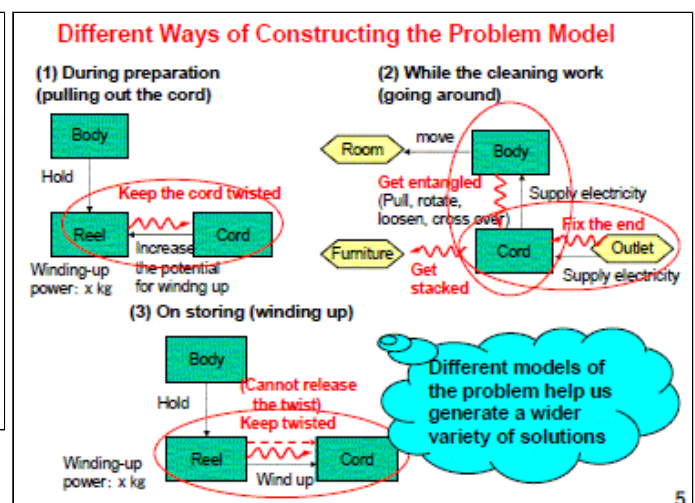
Different Ways of Constructing the Problem Model

(1) During preparation (pulling out the cord)

Body

Hold

Keep the cord twisted

Reel

Cord

Increase the potential for windng up

Winding-up power: x kg

(2) While the cleaning work (going around)

move

Room

Body

Get entangled (Pull, rotate, loosen, cross over)

Supply electricity

Fix the end

Furniture

Cord

Outlet

Get stacked

Supply electricity

(3) On storing (winding up)

Body

Hold

(Cannot release the twist)

Keep twisted

Reel

Cord

Wind up

Winding-up power: x kg

Different models of the problem help us generate a wider variety of solutions

5